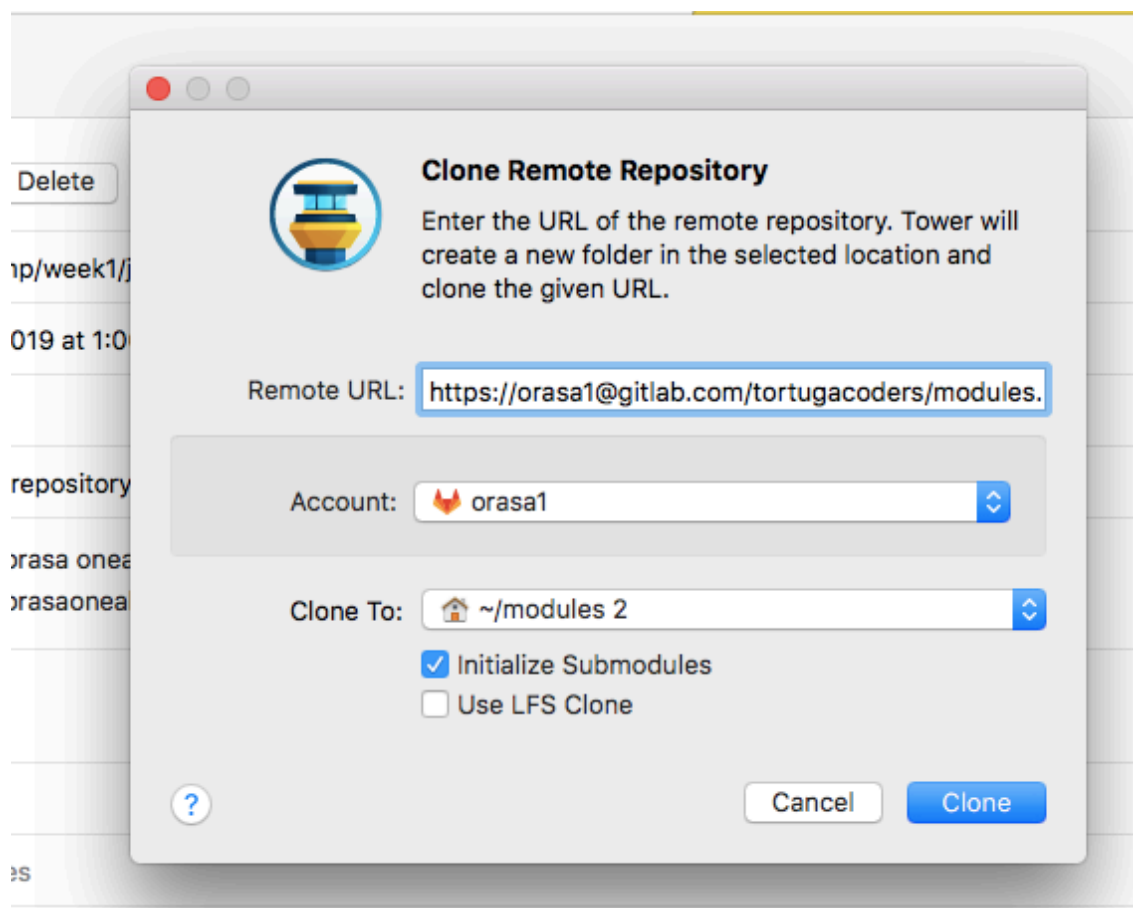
Delete

np/week1/j

019 at 1:0

repository

orasa onea
orasaoneal

es

Clone Remote Repository

Enter the URL of the remote repository. Tower will create a new folder in the selected location and clone the given URL.

Remote URL: https://orasa1@gitlab.com/tortugacoders/modules.

Account: orasa1

Clone To: ~/modules 2

Initialize Submodules

Use LFS Clone

?

Cancel

Clone